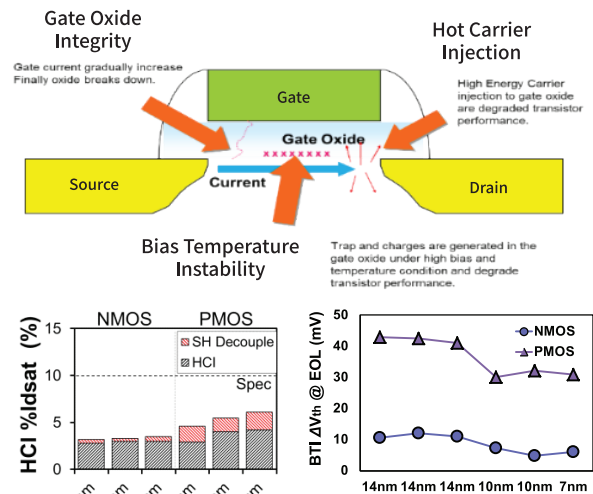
Gate Oxide Integrity

Gate current gradually increase Finally oxide breaks down.

Hot Carrier Injection

High Energy Carrier injection to gate oxide are degraded transistor performance.

Gate

Gate Oxide

xxxxxxxx

Source

Current

Drain

Bias Temperature Instability

Trap and charges are generated in the gate oxide under high bias and temperature condition and degrade transistor performance.

NMOS PMOS

SH Decouple

HCI

Spec

HCI %Idsat (%)

15

10

5

0

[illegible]

BTI $\Delta V_{th}$ @ EOL (mV)

50

40

30

20

10

0

NMOS

PMOS

14nm 14nm 14nm 10nm 10nm 7nm